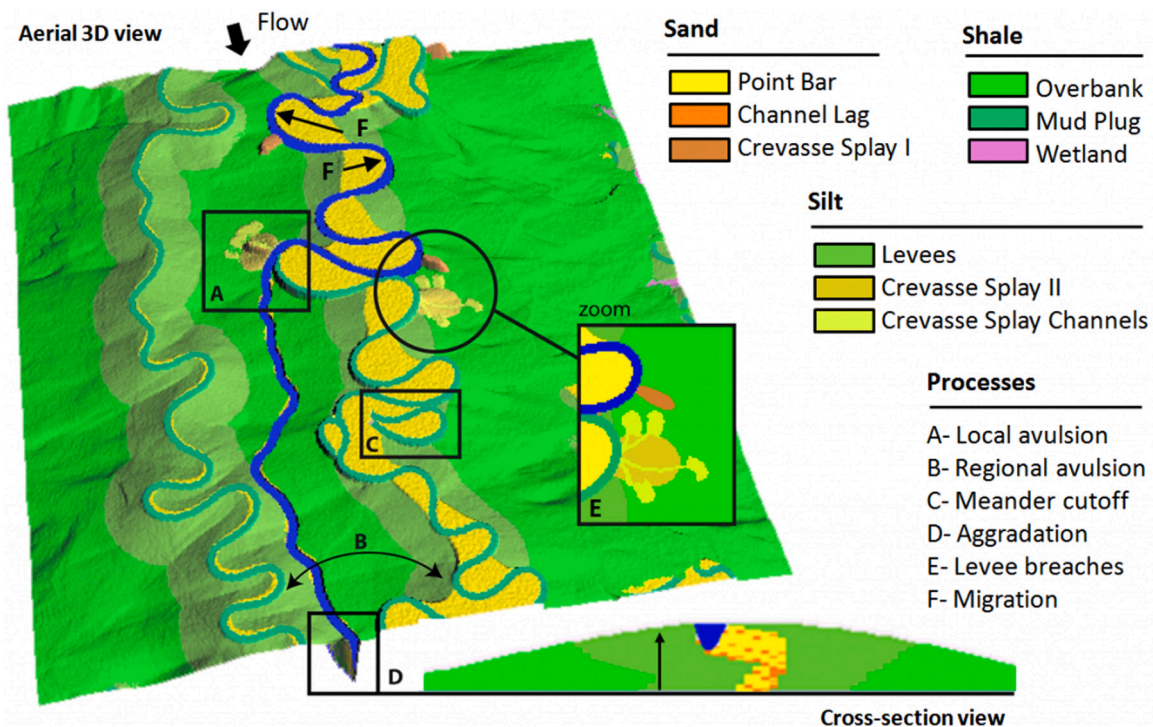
Aerial 3D view

Flow

F

F

A

zoom

C

E

B

D

Cross-section view

Sand

Point Bar

Channel Lag

Crevasse Splay I

Shale

Overbank

Mud Plug

Wetland

Silt

Levees

Crevasse Splay II

Crevasse Splay Channels

Processes

A- Local avulsion

B- Regional avulsion

C- Meander cutoff

D- Aggradation

E- Levee breaches

F- Migration